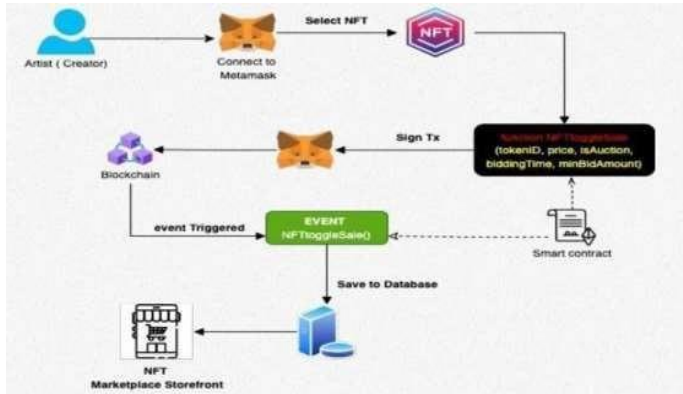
Artist ( Creator)

Connect to Metamask

Select NFT

NFT

function NFTtoggleSale (tokenID, price, isAuction, biddingTime, minBidAmount)

Sign Tx

Blockchain

event Triggered

EVENT NFTtoggleSale()

Smart contract

Save to Database

NFT Marketplace Storefront